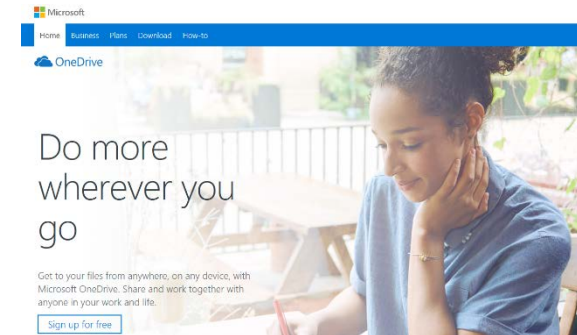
Microsoft

Home Business Plans Download How-to

OneDrive

Do more wherever you go

Got to your files from anywhere, on any device, with Microsoft OneDrive. Share and work together with anyone in your work and life.

Sign up for free